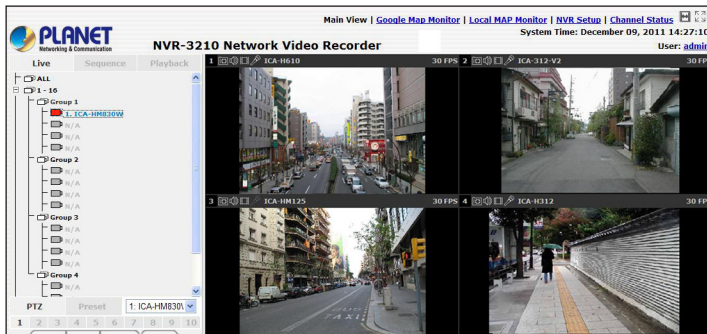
PLANET
Networking & Communication

NVR-3210 Network Video Recorder

Main View | Google Map Monitor | Local MAP Monitor | NVR Setup | Channel Status

System Time: December 09, 2011 14:27:10

User: admi

Live
Sequence
Playback

ALL
1 - 16
Group 1
1. ICA-HM830W
N/A
N/A
N/A
Group 2
N/A
N/A
N/A
N/A
Group 3
N/A
N/A
N/A
N/A
Group 4
N/A

PTZ
Preset
1: ICA-HM830\

1 2 3 4 5 6 7 8 9 10

1 ICA-H610 30 FPS
2 ICA-312-V2 30 FP
3 ICA-HM125 30 FPS
4 ICA-H312 30 FP